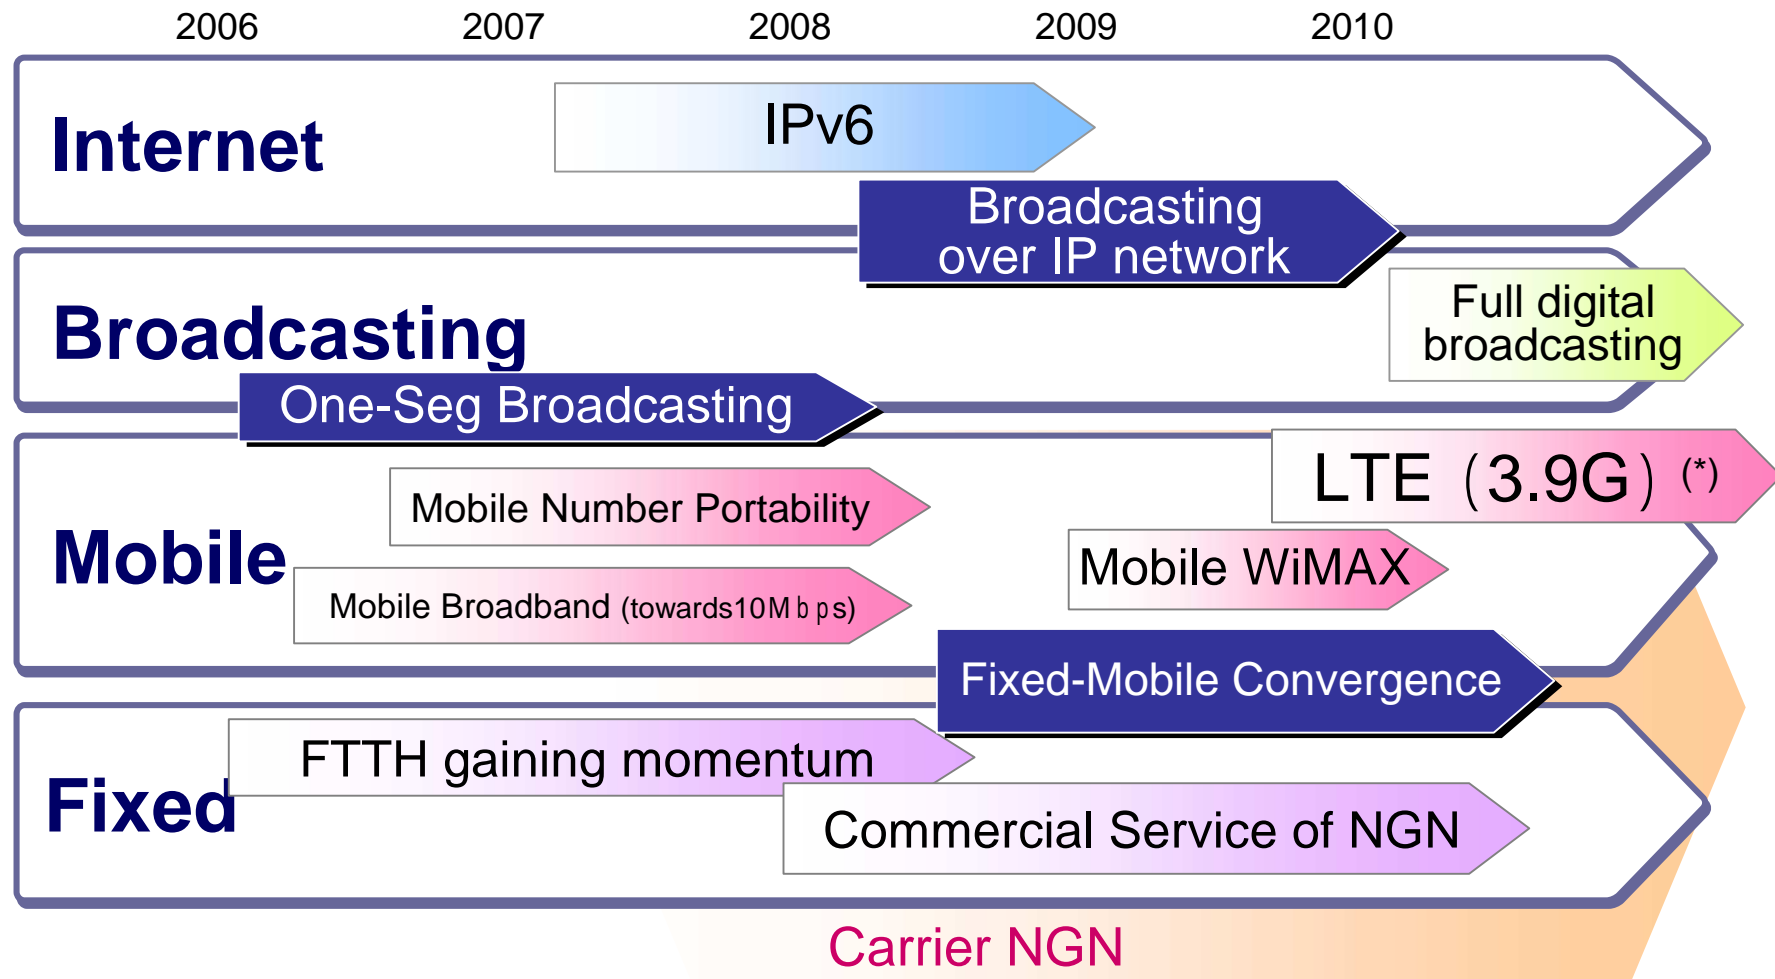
2006 2007 2008 2009 2010

Internet

IPv6

Broadcasting over IP network

Broadcasting

Full digital broadcasting

One-Seg Broadcasting

LTE（3.9G）(*)

Mobile

Mobile Number Portability

Mobile WiMAX

Mobile Broadband (towards10Mbps)

Fixed-Mobile Convergence

FTTH gaining momentum

Fixed

Commercial Service of NGN

Carrier NGN